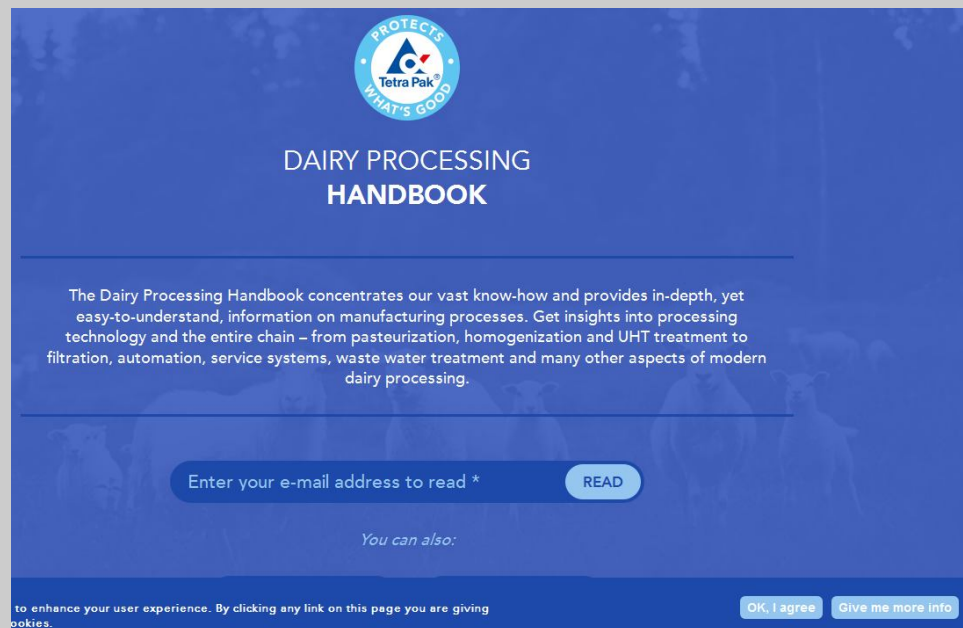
PROTECTS
Tetra Pak®
WHAT'S GOOD

DAIRY PROCESSING
HANDBOOK

The Dairy Processing Handbook concentrates our vast know-how and provides in-depth, yet easy-to-understand, information on manufacturing processes. Get insights into processing technology and the entire chain – from pasteurization, homogenization and UHT treatment to filtration, automation, service systems, waste water treatment and many other aspects of modern dairy processing.

Enter your e-mail address to read *

READ

You can also:

to enhance your user experience. By clicking any link on this page you are giving ookies.

OK, I agree

Give me more info